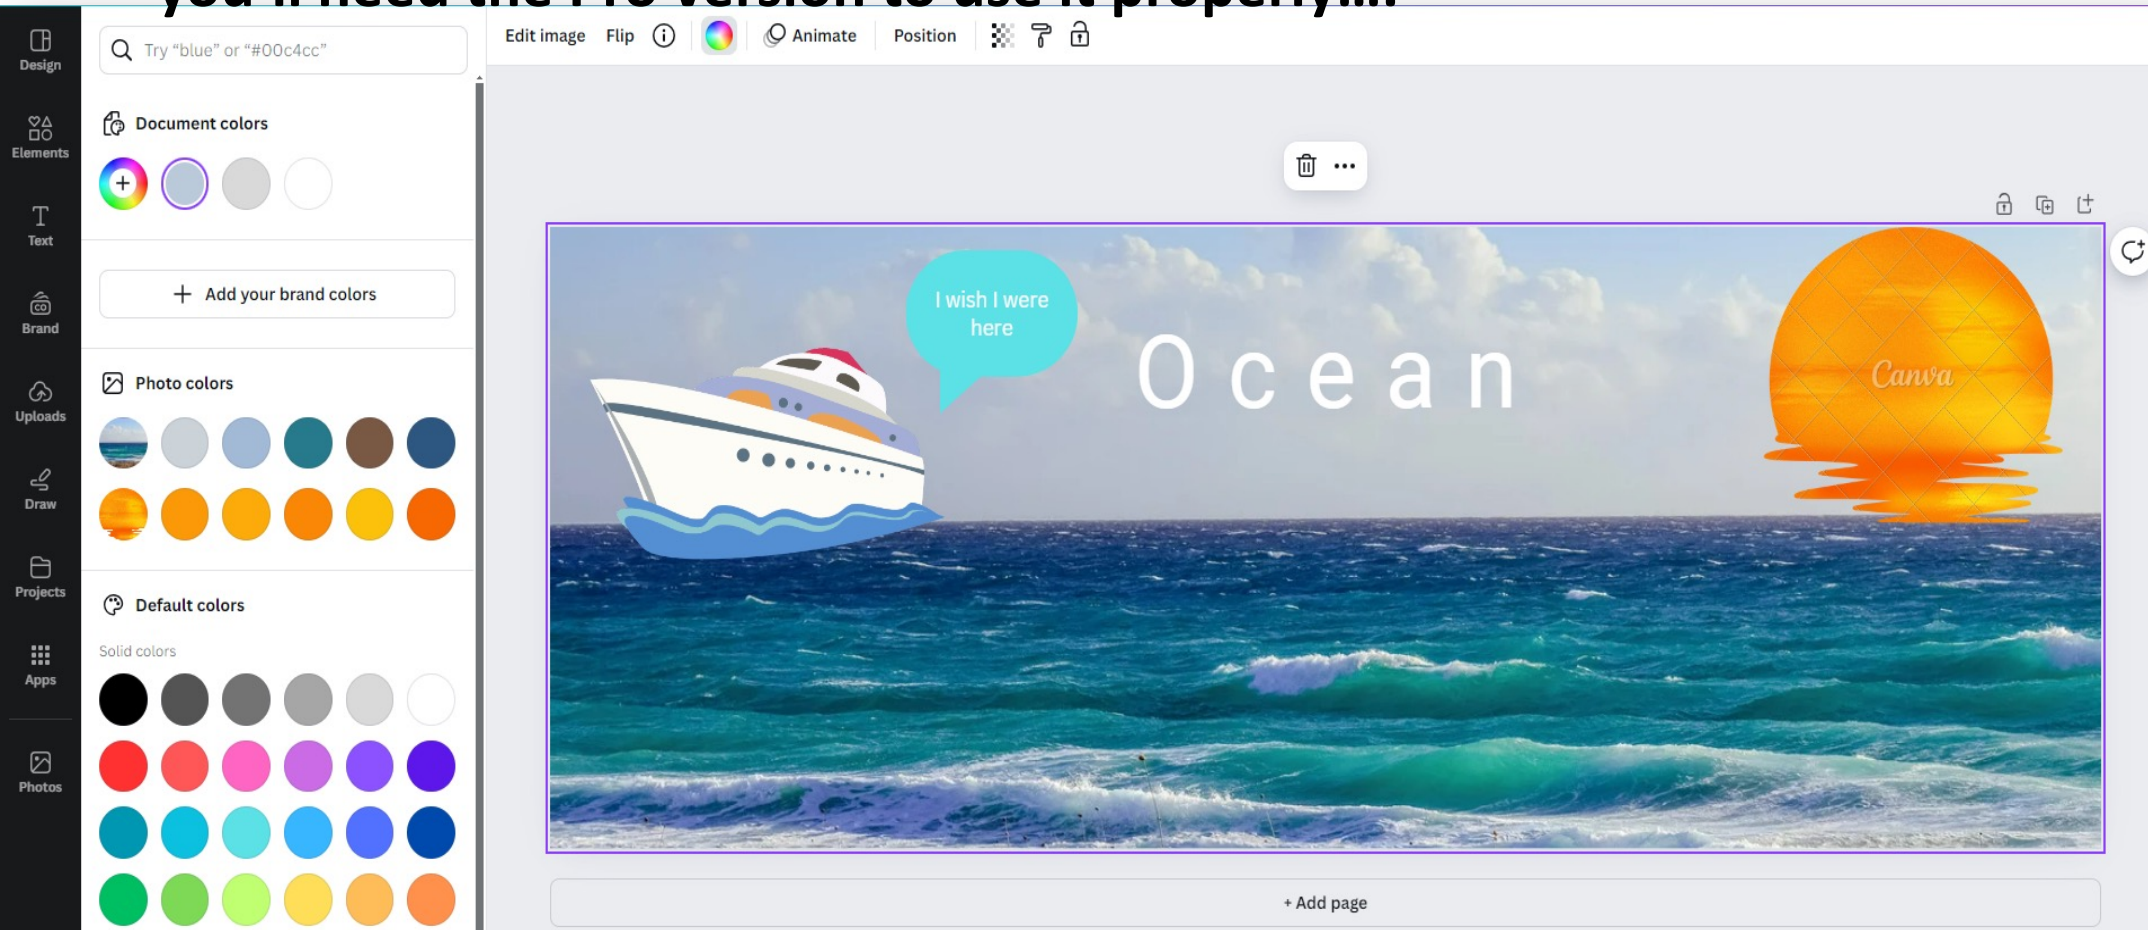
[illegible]

Design

Elements

Text

Brand

Uploads

Draw

Projects

Apps

Photos

Try "blue" or "#00c4cc"

Document colors

Add your brand colors

Photo colors

Default colors

Solid colors

Edit image Flip Animate Position

I wish I were here

Ocean

Canva

+ Add page